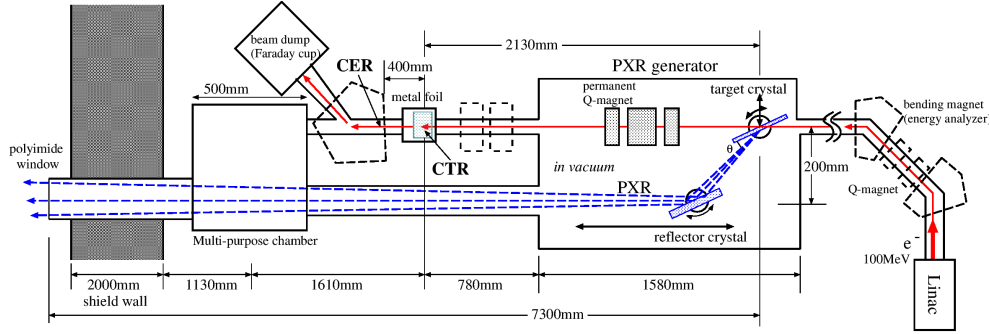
beam dump (Faraday cup)

CER

400mm

2130mm

PXR generator

500mm

metal foil

permanent Q-magnet

target crystal

bending magnet (energy analyzer)

polyimide window

CTR

in vacuum

θ

200mm

Q-magnet

PXR

Multi-purpose chamber

reflector crystal

$e^-$

100MeV

Linac

2000mm

shield wall

1130mm

1610mm

780mm

1580mm

7300mm